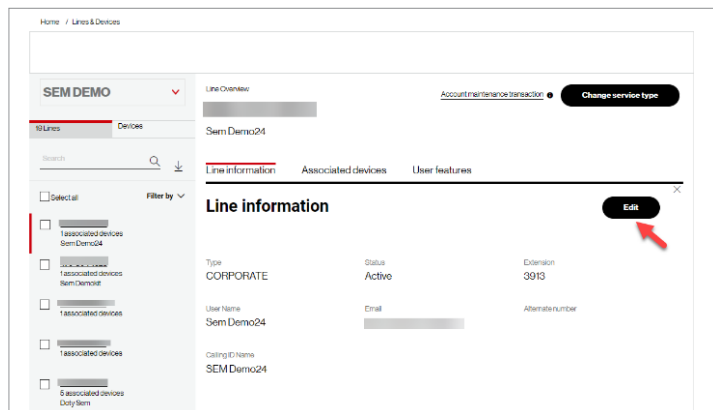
Home / Lines & Devices

SEM DEMO

19 Lines

Devices

Search

Select all

Filter by

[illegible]
1 associated devices
Sem Demo24

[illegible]
1 associated devices
Sem Demoldt

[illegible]
1 associated devices

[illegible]
1 associated devices

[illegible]
5 associated devices
Doty Sem

Line Overview

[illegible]

Sem Demo24

Account maintenance transaction

Change service type

Line information

Associated devices

User features

Line information

Edit

Type
CORPORATE

Status
Active

Extension
3913

User Name
Sem Demo24

Email
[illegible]

Alternate number

Calling ID Name
SEM Demo24